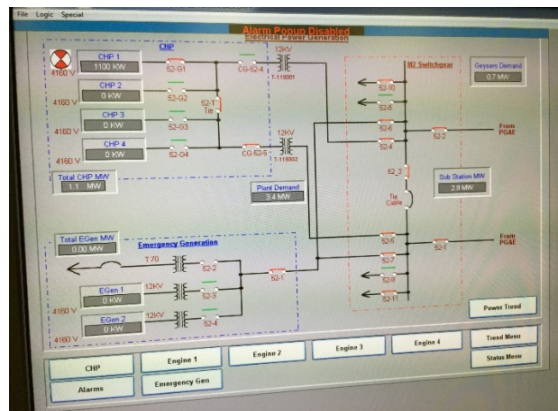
File Logic Special

Alarm Popup Disabled
Electrical Power Generation

CHP

CHP 1
1100 KW
4160 V

CHP 2
0 KW
4160 V

CHP 3
0 KW
4160 V

CHP 4
0 KW
4160 V

52-G1
52-G2
52-G3
52-G4

52-T
Tie

CG-52-4
12KV
T-118001

CG-52-5
12KV
T-118002

Total CHP MW
1.1 MW

Plant Demand
3.4 MW

W2 Switchgear
52-10
52-9
52-6
52-4
52-2
52-3
Tie Cable
52-5
52-7
52-8
52-11
52-1

From PG&E

From PG&E

Geysers Demand
0.7 MW

Sub Station MW
2.9 MW

Total EGen MW
0.00 MW

Emergency Generation
T 70
52-2
52-1

EGen 1
0 KW
4160 V
12KV
52-3

EGen 2
0 KW
4160 V
12KV
52-4

Power Trend

CHP
Engine 1
Engine 2
Engine 3
Engine 4
Trend Menu
Alarms
Emergency Gen
Status Menu